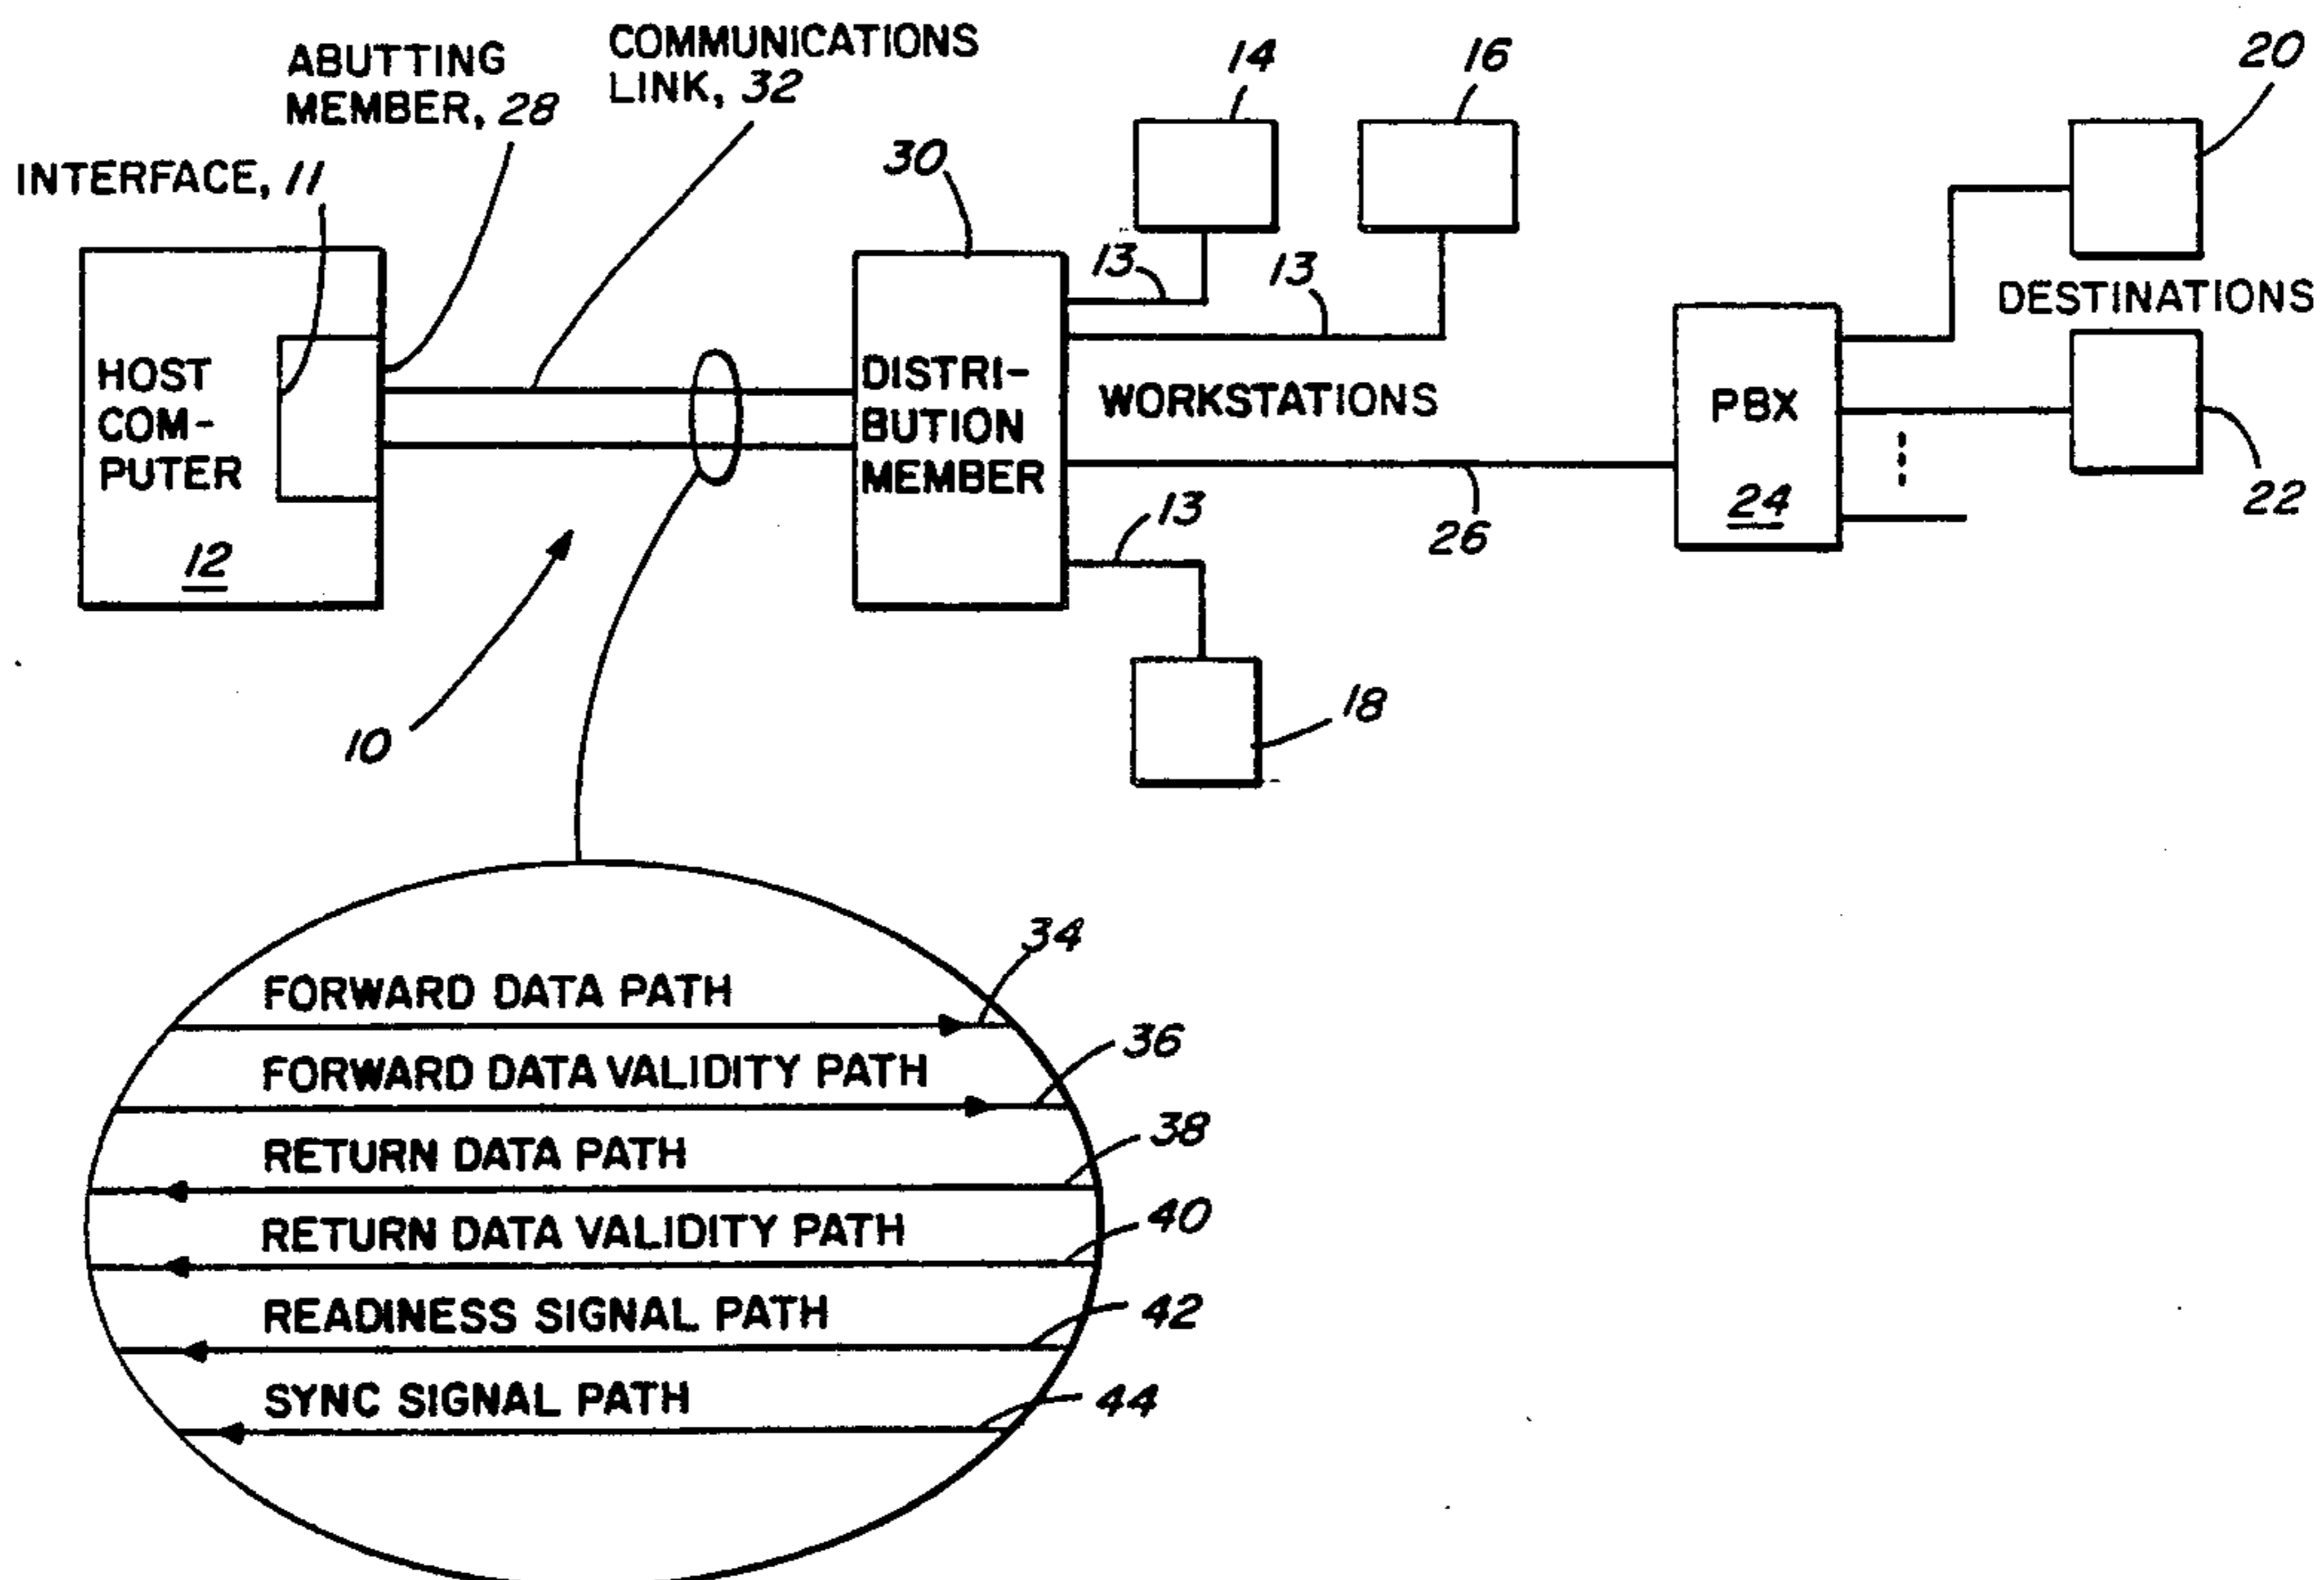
ABUTTING MEMBER, 28

COMMUNICATIONS LINK, 32

14

16

20

INTERFACE, 11

30

13

13

DESTINATIONS

HOST COMPUTER

12

DISTRIBUTION MEMBER

WORKSTATIONS

PBX

24

13

26

22

10

18

FORWARD DATA PATH

34

FORWARD DATA VALIDITY PATH

36

RETURN DATA PATH

38

RETURN DATA VALIDITY PATH

40

READINESS SIGNAL PATH

42

SYNC SIGNAL PATH

44